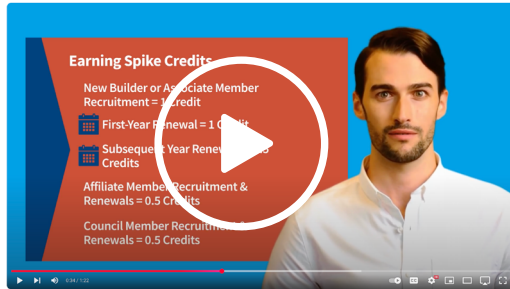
Earning Spike Credits

New Builder or Associate Member Recruitment = 1 Credit

First-Year Renewal = 1 C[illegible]

Subsequent Year Renew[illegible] Credits

Affiliate Member Recruitment & Renewals = 0.5 Credits

Council Member Recruitm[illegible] Renewals = 0.5 Credits

0:34 / 1:22